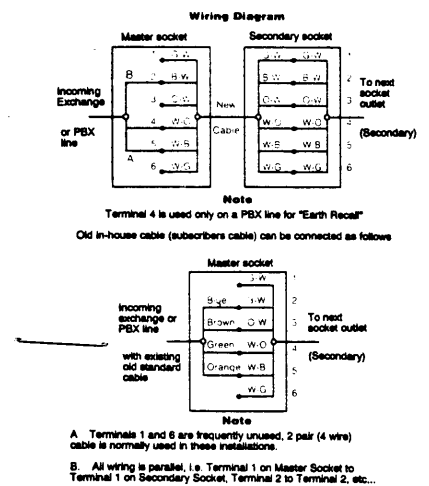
Wiring Diagram

Master socket

Secondary socket

1 G-W
B 2 B-W
3 O-W
4 W-O
A 5 W-B
6 W-G

Incoming Exchange

or PBX line

New Cable

G-W G-W 1
B-W B-W 2
O-W O-W 3
W-O W-O 4
W-B W-B 5
W-G W-G 6

To next socket outlet

(Secondary)

Note

Terminal 4 is used only on a PBX line for "Earth Recall"

Old in-house cable (subscribers cable) can be connected as follows

Master socket

1 G-W
Blue 2 B-W
Brown 3 O-W
Green 4 W-O
Orange 5 W-B
6 W-G

Incoming exchange or PBX line

with existing old standard cable

To next socket outlet

(Secondary)

Note

A Terminals 1 and 6 are frequently unused, 2 pair (4 wire) cable is normally used in these installations.

B All wiring is parallel, i.e. Terminal 1 on Master Socket to Terminal 1 on Secondary Socket, Terminal 2 to Terminal 2, etc...